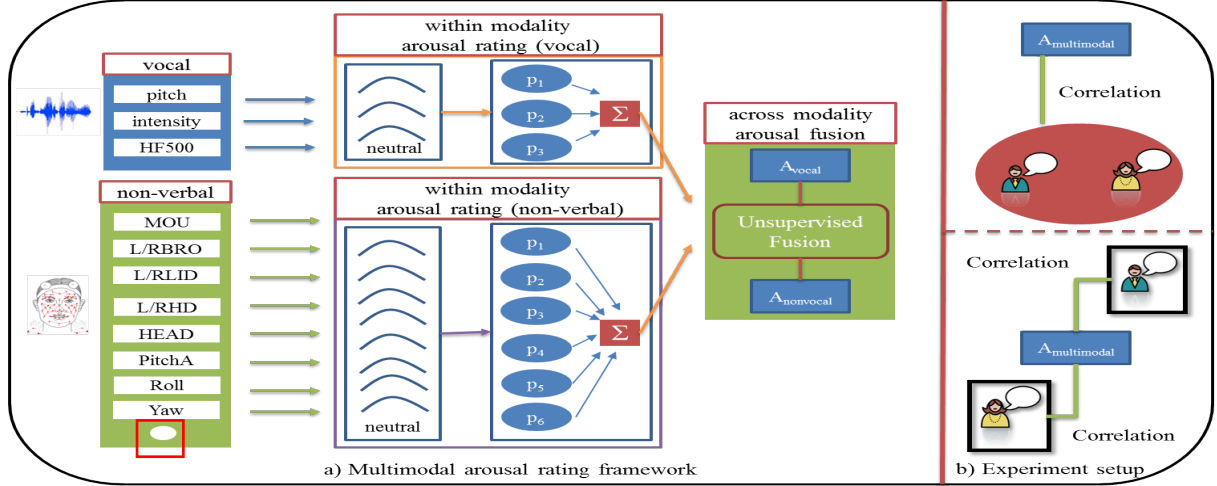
vocal
pitch
intensity
HF500

within modality arousal rating (vocal)
neutral
$p_1$
$p_2$
$p_3$
$\Sigma$

non-verbal
MOU
L/RBRO
L/RLID
L/RHD
HEAD
PitchA
Roll
Yaw

within modality arousal rating (non-verbal)
neutral
$p_1$
$p_2$
$p_3$
$p_4$
$p_5$
$p_6$
$\Sigma$

across modality arousal fusion
$A_{vocal}$
Unsupervised Fusion
$A_{nonvocal}$

a) Multimodal arousal rating framework

$A_{multimodal}$
Correlation

Correlation
$A_{multimodal}$
Correlation

b) Experiment setup